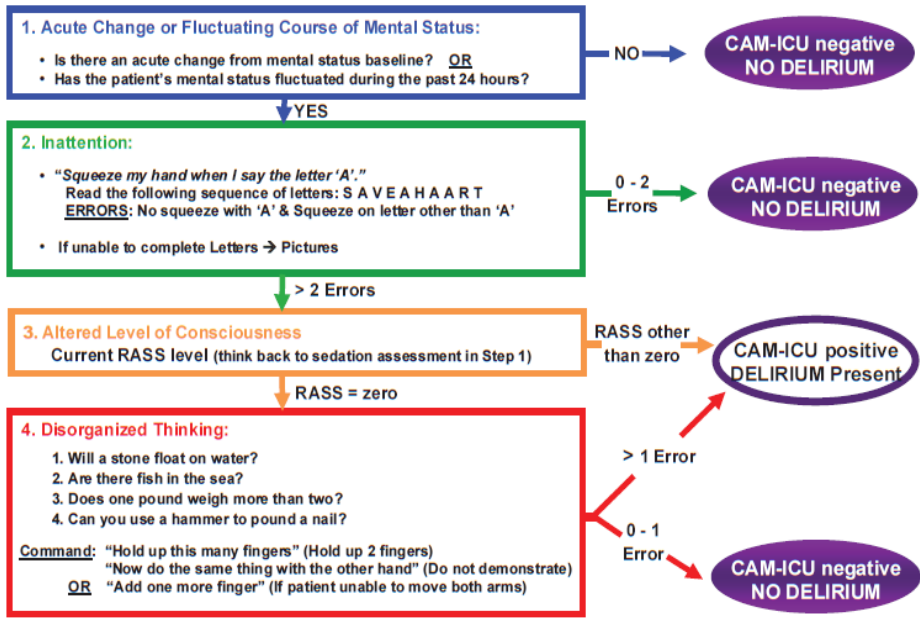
1. Acute Change or Fluctuating Course of Mental Status:

• Is there an acute change from mental status baseline? OR
• Has the patient's mental status fluctuated during the past 24 hours?

NO

CAM-ICU negative
NO DELIRIUM

YES

2. Inattention:

• "Squeeze my hand when I say the letter 'A'."
Read the following sequence of letters: S A V E A H A A R T
ERRORS: No squeeze with 'A' & Squeeze on letter other than 'A'

• If unable to complete Letters → Pictures

0 - 2
Errors

CAM-ICU negative
NO DELIRIUM

> 2 Errors

3. Altered Level of Consciousness
Current RASS level (think back to sedation assessment in Step 1)

RASS other than zero

CAM-ICU positive
DELIRIUM Present

RASS = zero

4. Disorganized Thinking:

1. Will a stone float on water?
2. Are there fish in the sea?
3. Does one pound weigh more than two?
4. Can you use a hammer to pound a nail?

Command: "Hold up this many fingers" (Hold up 2 fingers)
"Now do the same thing with the other hand" (Do not demonstrate)
OR "Add one more finger" (If patient unable to move both arms)

> 1 Error

0 - 1
Error

CAM-ICU negative
NO DELIRIUM